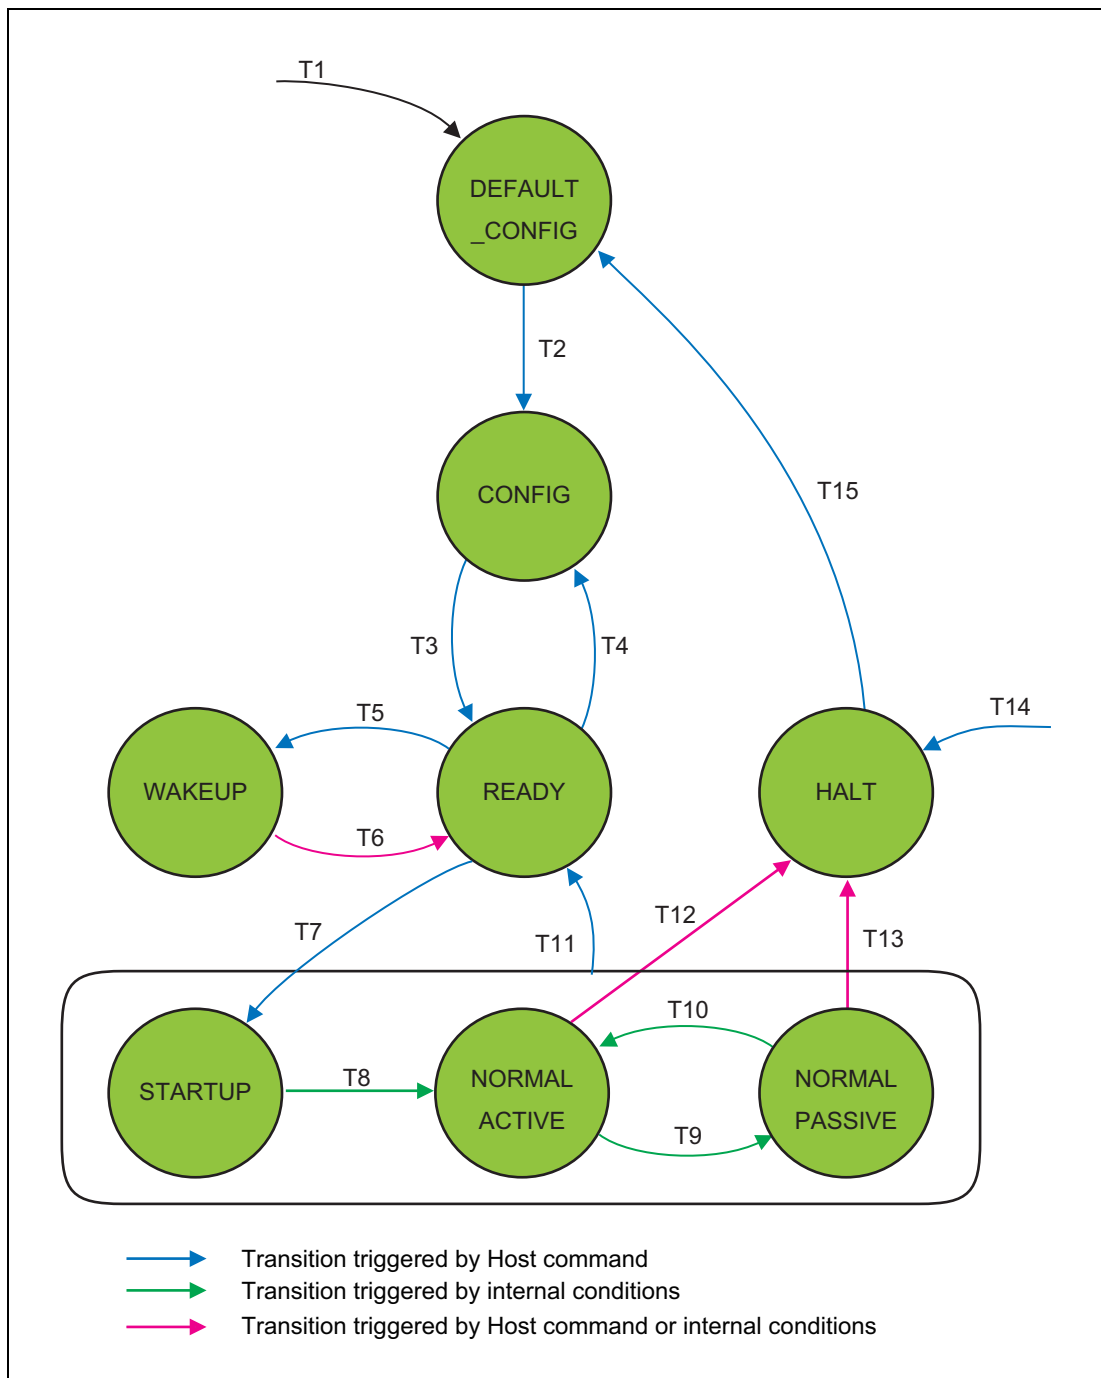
T1

DEFAULT _CONFIG

T2

CONFIG

T15

T3

T4

T5

T14

WAKEUP

READY

HALT

T6

T7

T11

T12

T13

T10

STARTUP

T8

NORMAL ACTIVE

NORMAL PASSIVE

T9

Transition triggered by Host command
Transition triggered by internal conditions
Transition triggered by Host command or internal conditions